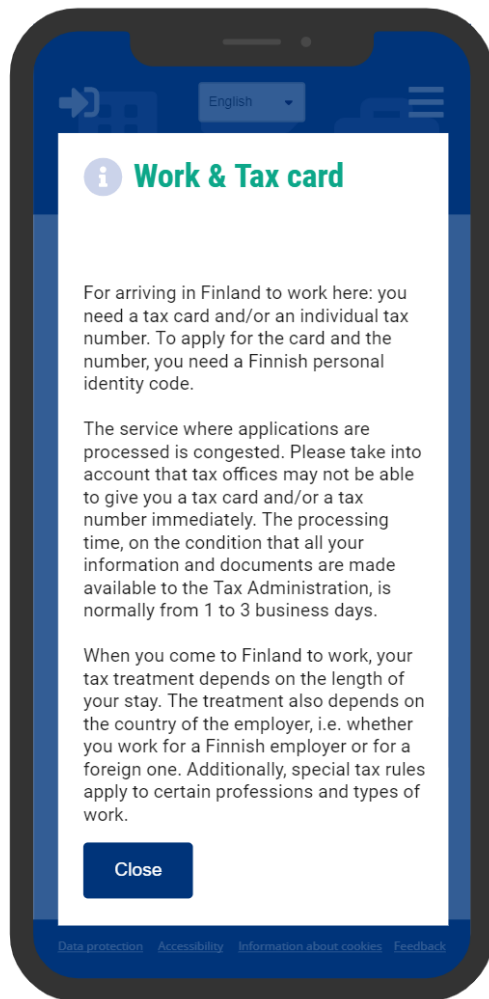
English

Work & Tax card

For arriving in Finland to work here: you need a tax card and/or an individual tax number. To apply for the card and the number, you need a Finnish personal identity code.

The service where applications are processed is congested. Please take into account that tax offices may not be able to give you a tax card and/or a tax number immediately. The processing time, on the condition that all your information and documents are made available to the Tax Administration, is normally from 1 to 3 business days.

When you come to Finland to work, your tax treatment depends on the length of your stay. The treatment also depends on the country of the employer, i.e. whether you work for a Finnish employer or for a foreign one. Additionally, special tax rules apply to certain professions and types of work.

Close

Data protection Accessibility Information about cookies Feedback